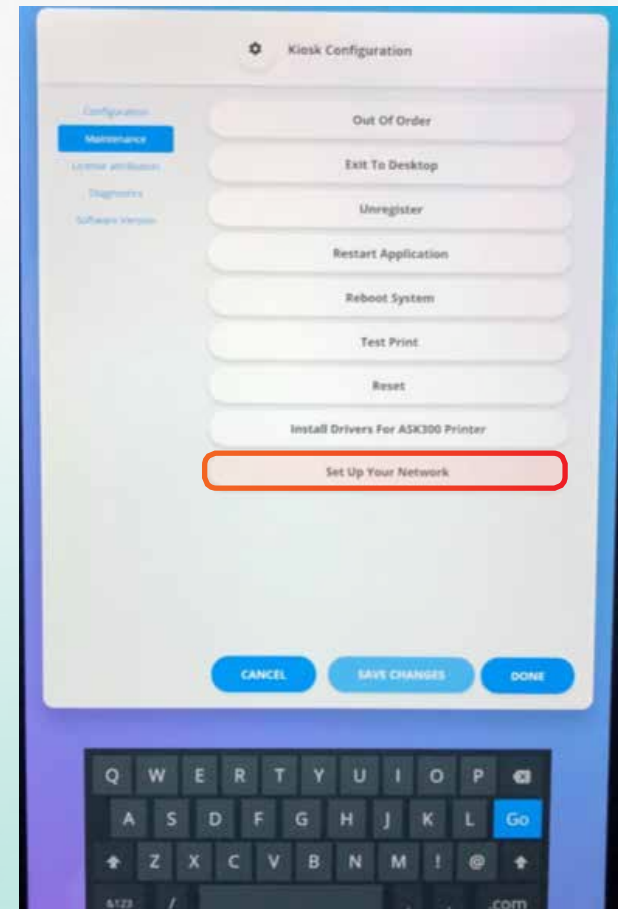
Kiosk Configuration

Configuration
Maintenance
License attribution
Diagnostics
Software Version

Out Of Order
Exit To Desktop
Unregister
Restart Application
Reboot System
Test Print
Reset
Install Drivers For ASK300 Printer
Set Up Your Network

CANCEL
SAVE CHANGES
DONE

Q W E R T Y U I O P
A S D F G H J K L Go
Z X C V B N M ! @
&123 / .com